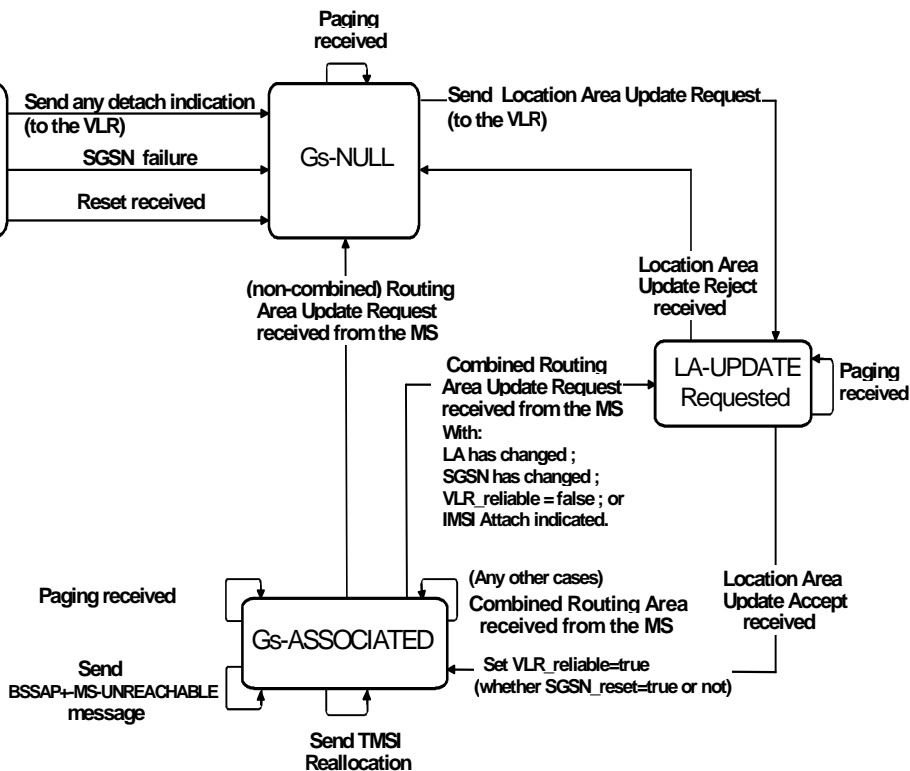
Paging received

Send any detach indication (to the VLR)

SGSN failure

Reset received

Gs-NULL

Send Location Area Update Request (to the VLR)

Location Area Update Reject received

(non-combined) Routing Area Update Request received from the MS

Combined Routing Area Update Request received from the MS
With:
LA has changed ;
SGSN has changed ;
VLR_reliable = false ; or
IMSI Attach indicated.

LA-UPDATE Requested

Paging received

Paging received

(Any other cases)
Combined Routing Area received from the MS

Location Area Update Accept received

Gs-ASSOCIATED

Send
BSSAP+-MS-UNREACHABLE message

Set VLR_reliable=true
(whether SGSN_reset=true or not)

Send TMSI Reallocation